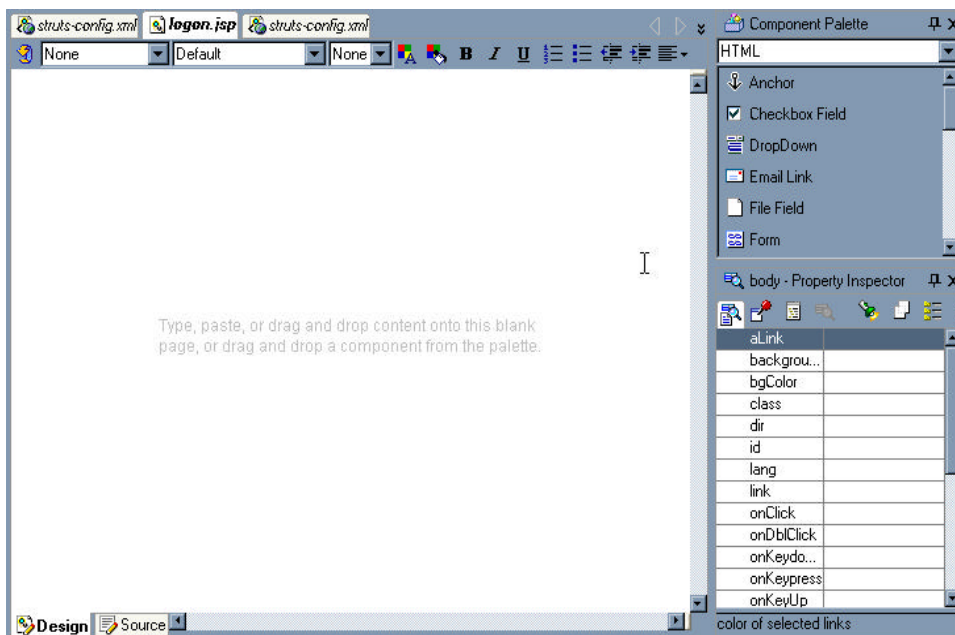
struts-config.xml logon.jsp struts-config.xml

None Default None B I U

Type, paste, or drag and drop content onto this blank page, or drag and drop a component from the palette.

Design Source

Component Palette

HTML

Anchor
Checkbox Field
DropDown
Email Link
File Field
Form

body - Property Inspector

| aLink | |
|---|---|
| backgrou... | |
| bgColor | |
| class | |
| dir | |
| id | |
| lang | |
| link | |
| onClick | |
| onDblClick | |
| onKeydo... | |
| onKeypress | |
| onKeyUp | |

color of selected links